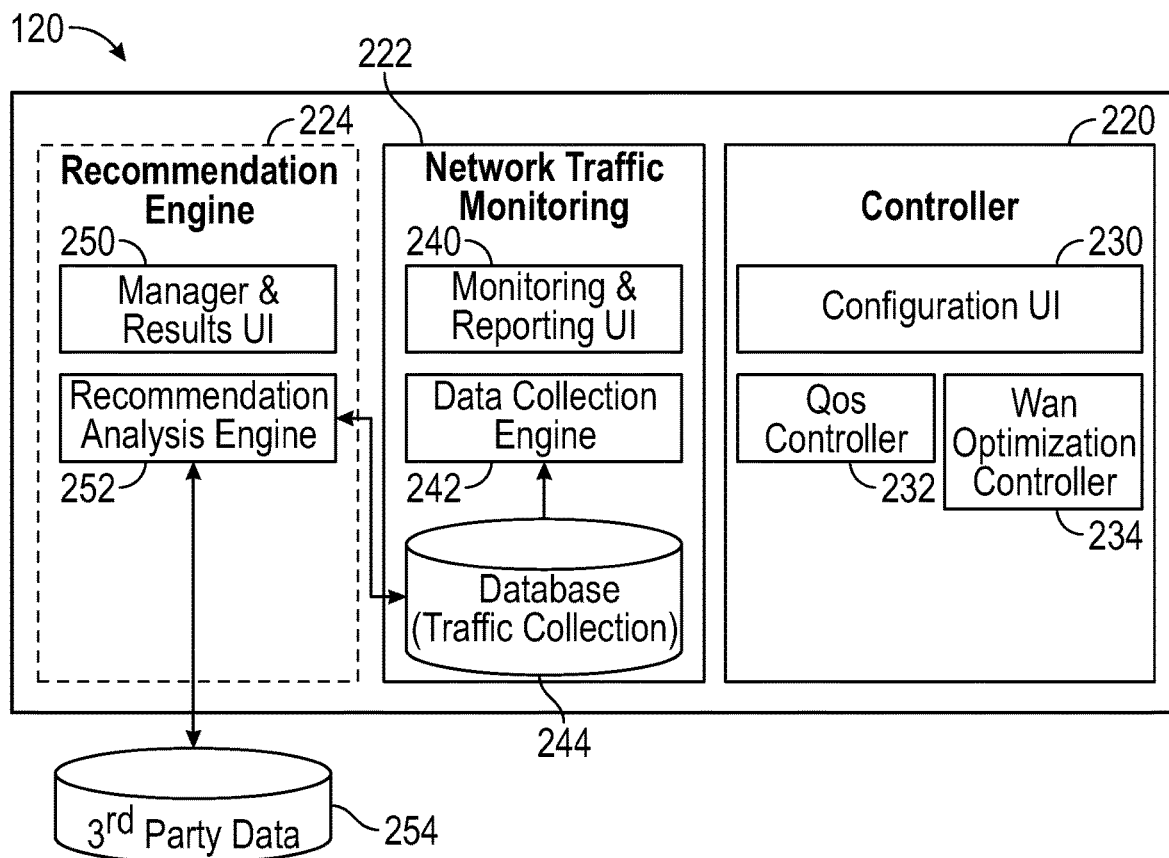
120

222

224

Recommendation Engine

250

Manager & Results UI

Recommendation Analysis Engine

252

Network Traffic Monitoring

240

Monitoring & Reporting UI

Data Collection Engine

242

Database (Traffic Collection)

244

220

Controller

230

Configuration UI

Qos Controller

232

Wan Optimization Controller

234

3$^{rd}$ Party Data

254